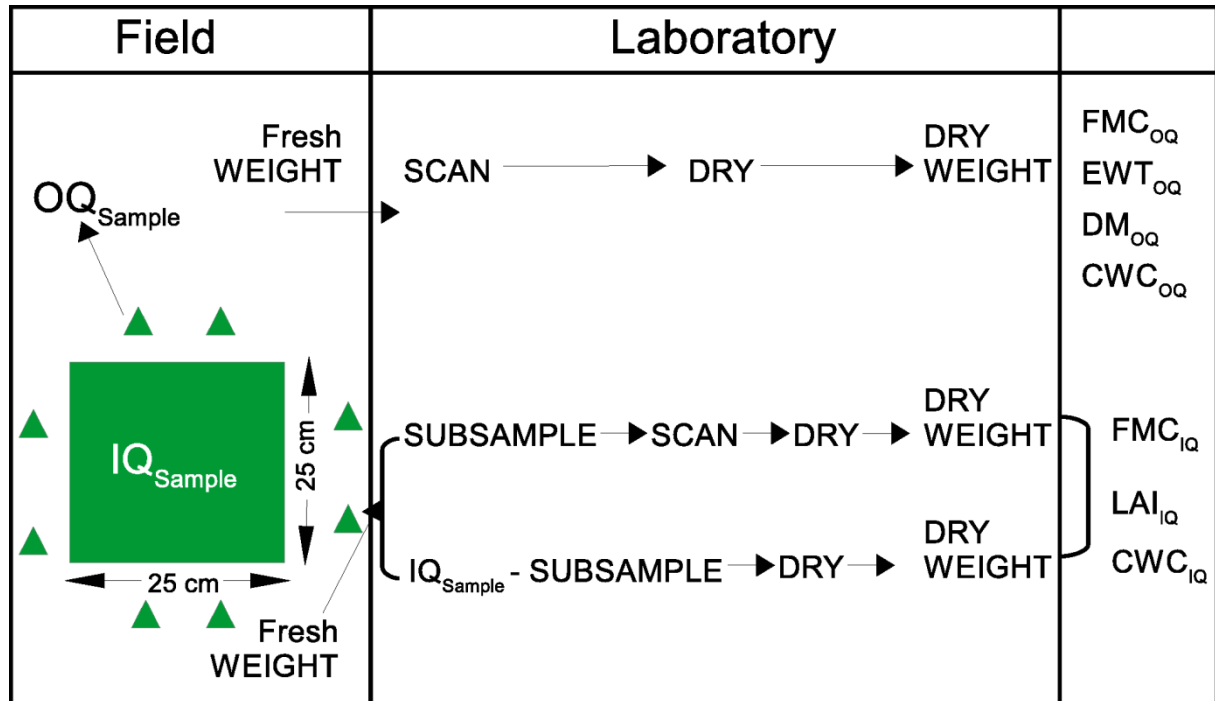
Field

Laboratory

Fresh WEIGHT

$OQ_{Sample}$

SCAN

DRY

DRY WEIGHT

$FMC_{OQ}$

$EWT_{OQ}$

$DM_{OQ}$

$CWC_{OQ}$

$IQ_{Sample}$

25 cm

25 cm

SUBSAMPLE

SCAN

DRY

DRY WEIGHT

$FMC_{IQ}$

$LAI_{IQ}$

$CWC_{IQ}$

$IQ_{Sample}$ - SUBSAMPLE

DRY

DRY WEIGHT

Fresh WEIGHT